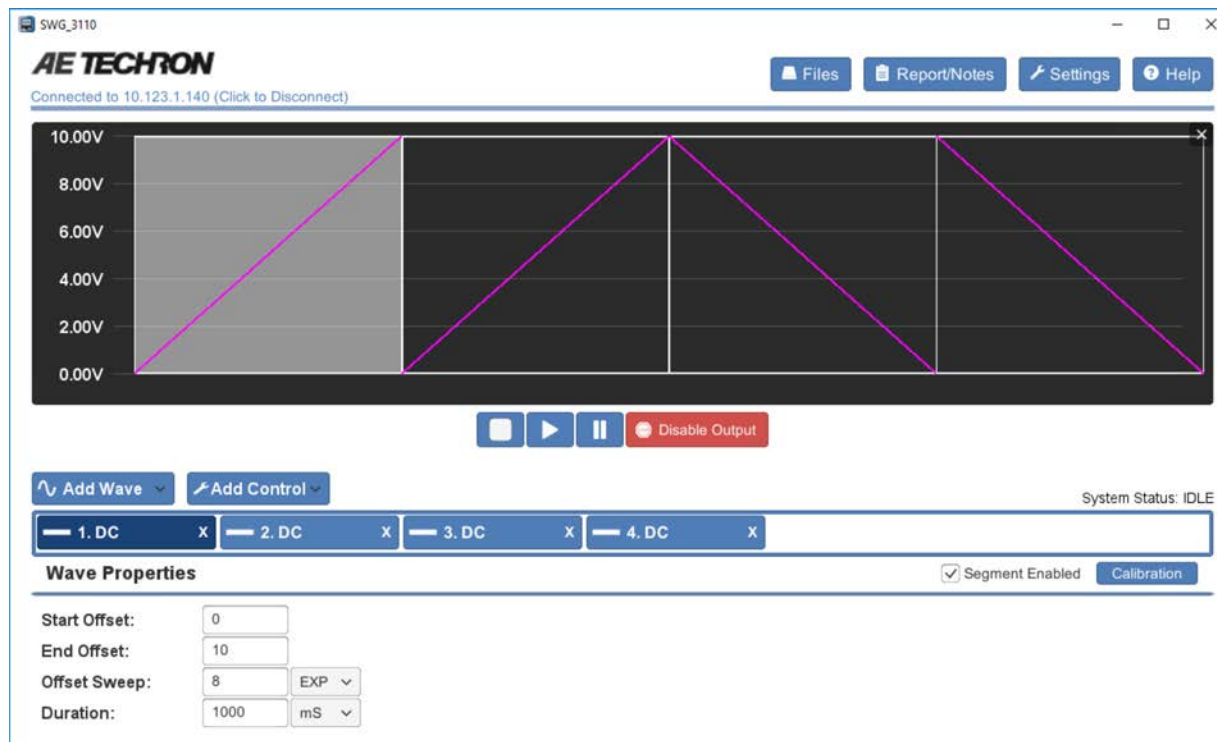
SWG_3110

AE TECHRON

Connected to 10.123.1.140 (Click to Disconnect)

Files Report/Notes Settings Help

10.00V
8.00V
6.00V
4.00V
2.00V
0.00V

Disable Output

Add Wave Add Control

System Status: IDLE

1. DC X 2. DC X 3. DC X 4. DC X

Wave Properties

Segment Enabled Calibration

Start Offset: 0
End Offset: 10
Offset Sweep: 8 EXP
Duration: 1000 mS